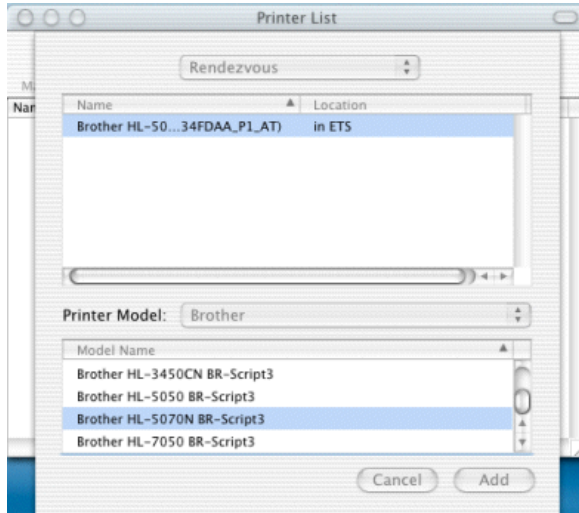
Printer List

M
Nar

Rendezvous

| Name | Location |
|---|---|
| Brother HL-50...34FDAA_P1_AT) | in ETS |

Printer Model: Brother

| Model Name |
|---|
| Brother HL-3450CN BR-Script3 |
| Brother HL-5050 BR-Script3 |
| Brother HL-5070N BR-Script3 |
| Brother HL-7050 BR-Script3 |

Cancel
Add